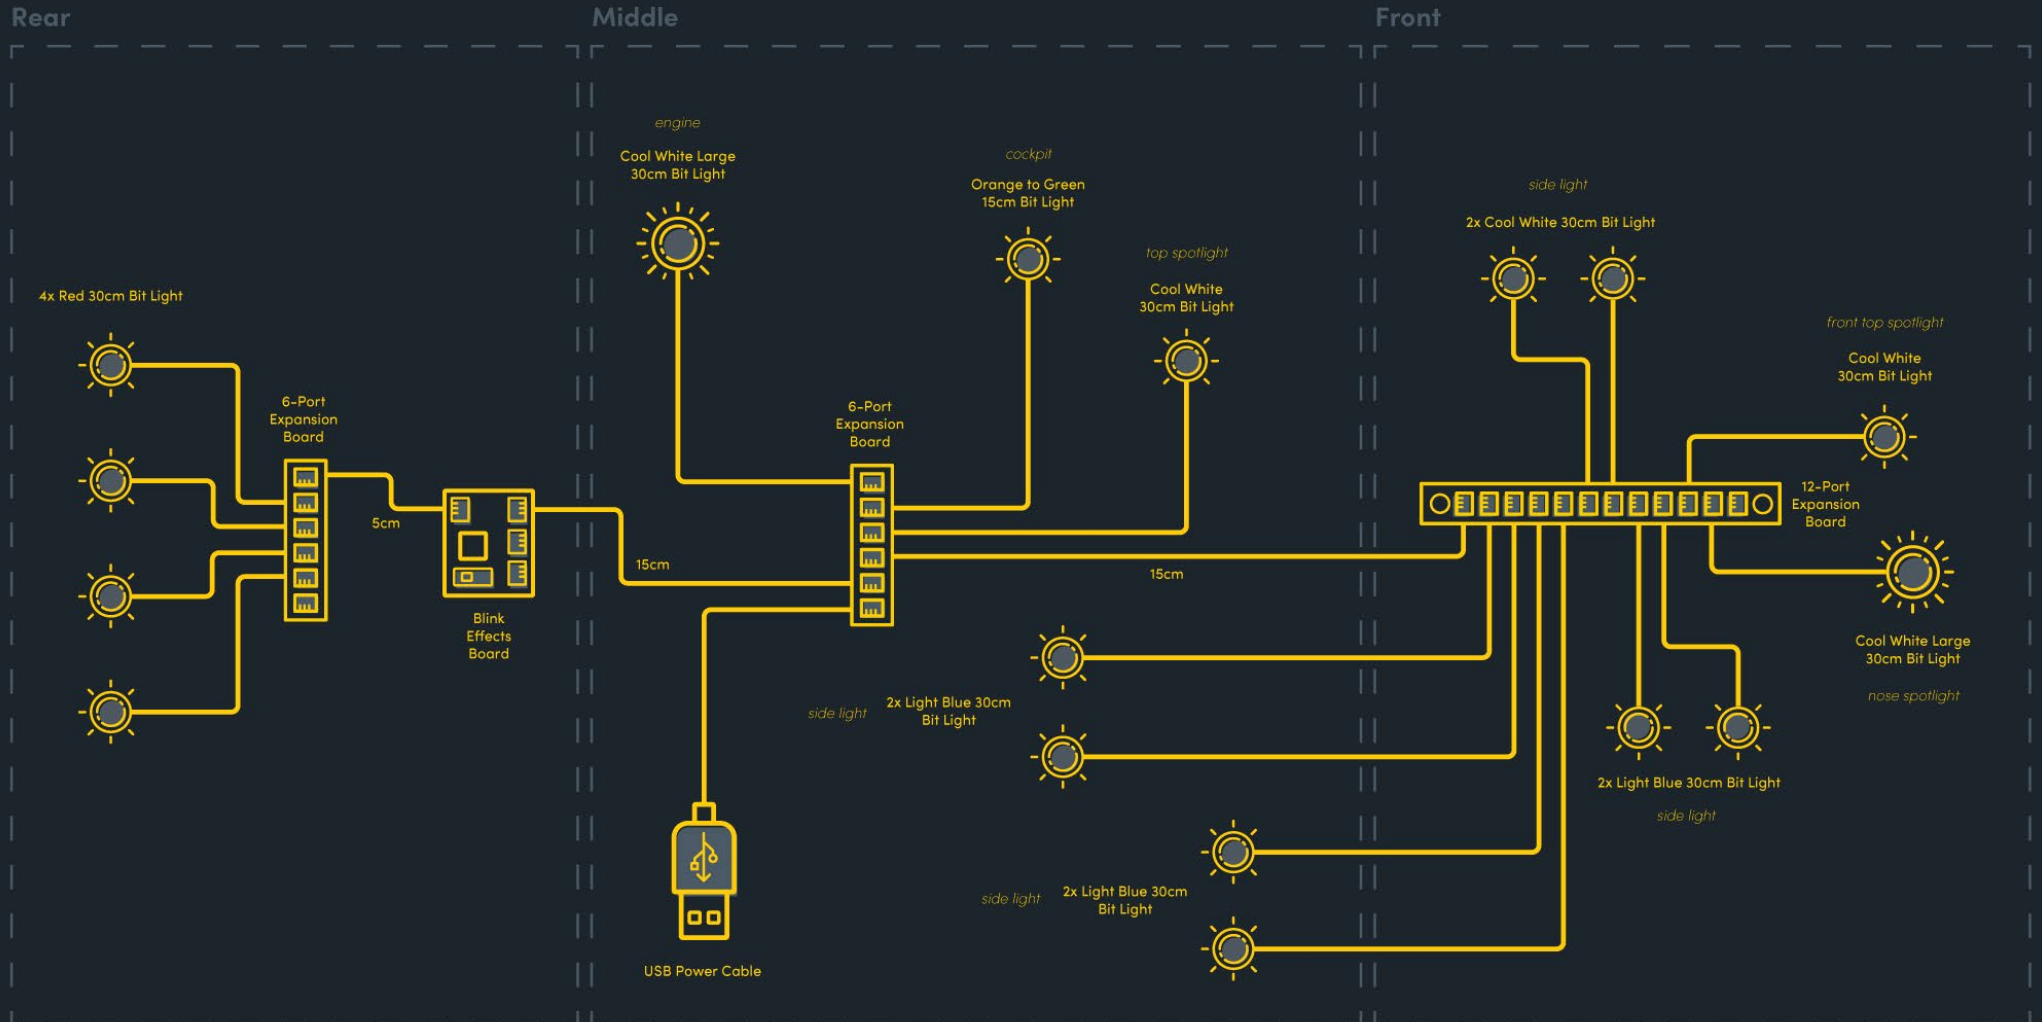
Rear

4x Red 30cm Bit Light

6-Port Expansion Board

5cm

Blink Effects Board

Middle

engine

Cool White Large 30cm Bit Light

cockpit

Orange to Green 15cm Bit Light

top spotlight

Cool White 30cm Bit Light

6-Port Expansion Board

15cm

USB Power Cable

side light

2x Light Blue 30cm Bit Light

side light

2x Light Blue 30cm Bit Light

15cm

Front

side light

2x Cool White 30cm Bit Light

front top spotlight

Cool White 30cm Bit Light

12-Port Expansion Board

Cool White Large 30cm Bit Light

nose spotlight

2x Light Blue 30cm Bit Light

side light